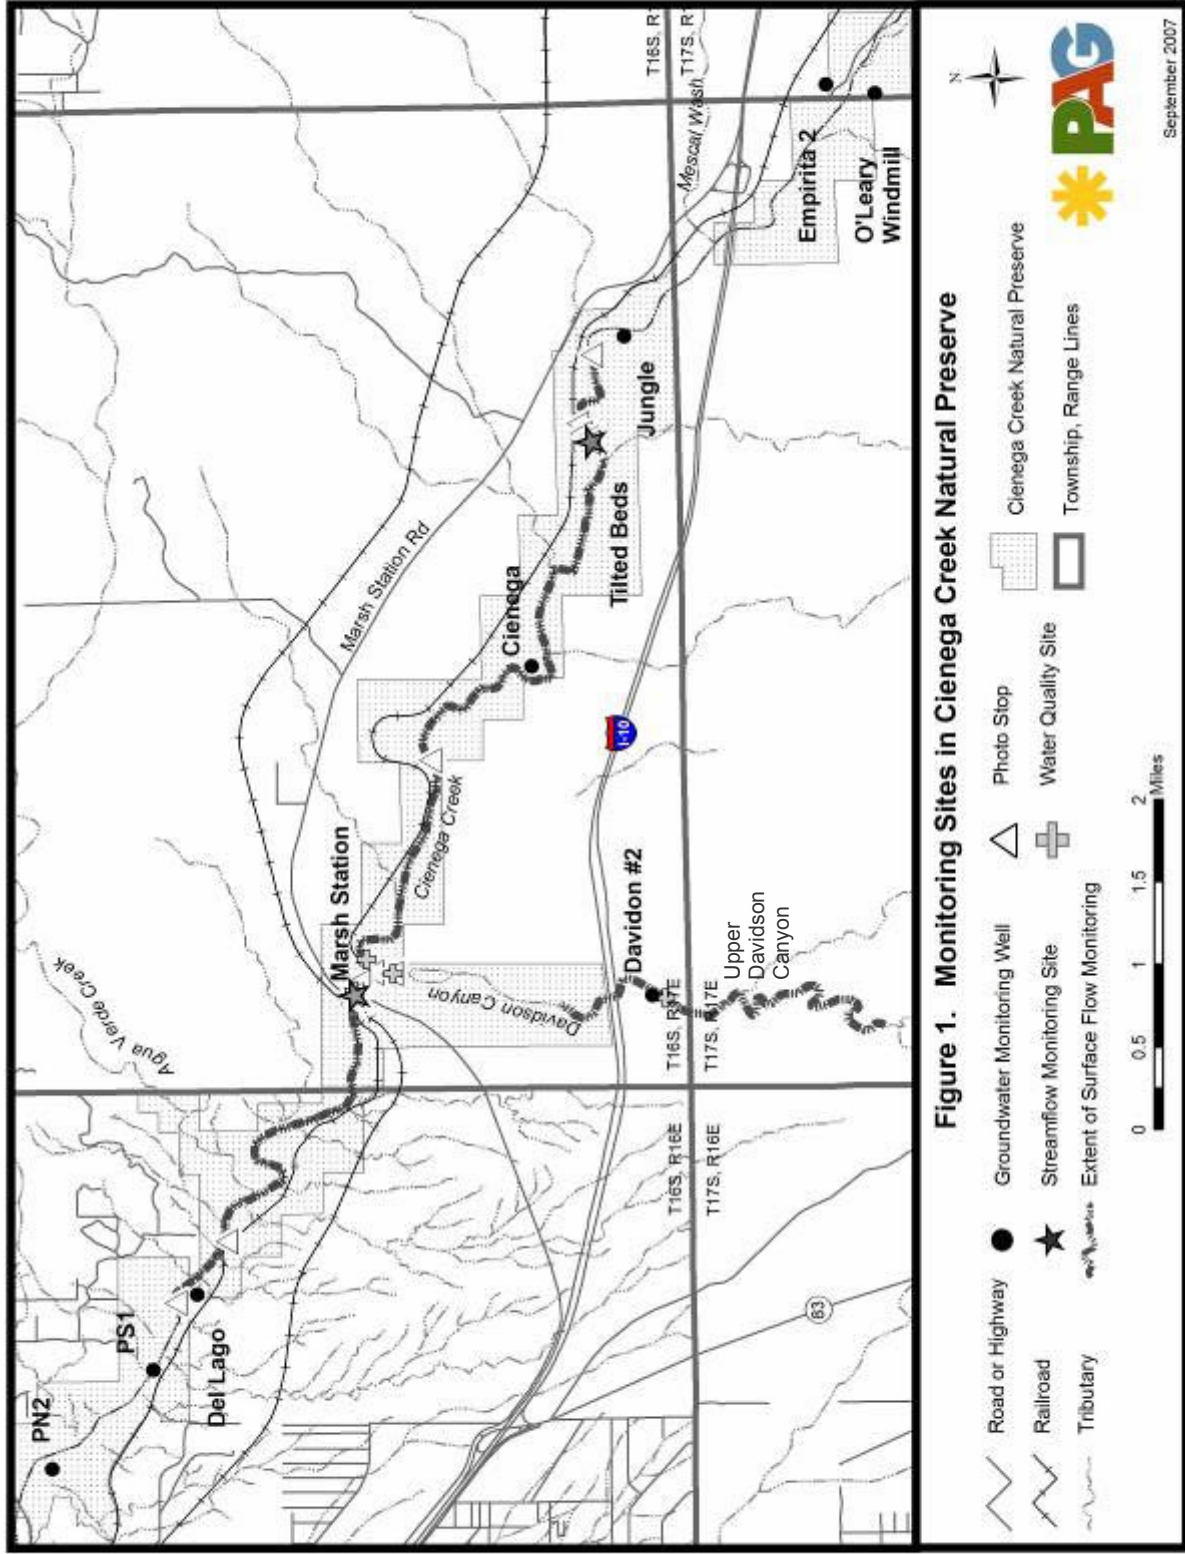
Figure 1. Monitoring Sites in Cienega Creek Natural Preserve

PN2
PS1
Del Lago
Marsh Station
Cienega Creek
Agua Verde Creek
Davidson Canyon
Davidon #2
Upper Davidson Canyon
Marsh Station Rd
Cienega
Tilted Beds
Jungle
Empirita 2
O'Leary Windmill
Mescal Wash
I-10
83
T16S, R16E
T17S, R16E
T16S, R17E
T17S, R17E
T16S, R1
T17S, R1

Road or Highway
Railroad
Tributary
Groundwater Monitoring Well
Streamflow Monitoring Site
Extent of Surface Flow Monitoring
Photo Stop
Water Quality Site
Cienega Creek Natural Preserve
Township, Range Lines

0 0.5 1 1.5 2 Miles

N

PAG

September 2007